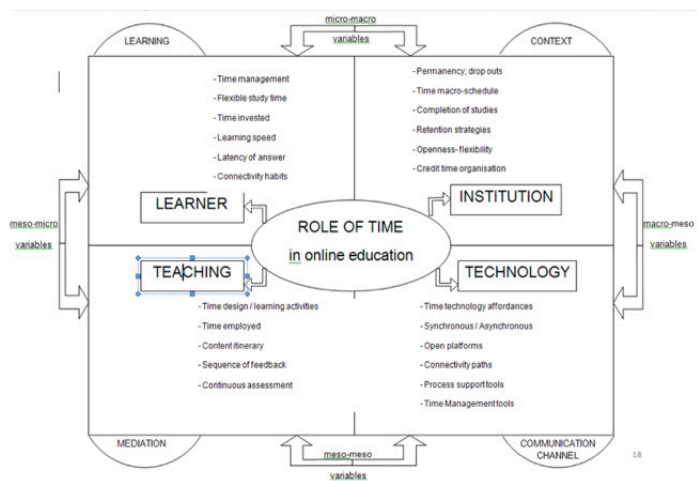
micro-macro
variables

LEARNING

CONTEXT

- Time management
- Flexible study time
- Time invested
- Learning speed
- Latency of answer
- Connectivity habits

- Permanency; drop outs
- Time macro-schedule
- Completion of studies
- Retention strategies
- Openness- flexibility
- Credit time organisation

meso-micro
variables

LEARNER

ROLE OF TIME
in online education

INSTITUTION

macro-meso
variables

TEACHING

TECHNOLOGY

- Time design / learning activities
- Time employed
- Content itinerary
- Sequence of feedback
- Continuous assessment

- Time technology affordances
- Synchronous / Asynchronous
- Open platforms
- Connectivity paths
- Process support tools
- Time Management tools

MEDIATION

COMMUNICATION CHANNEL

meso-meso
variables

18